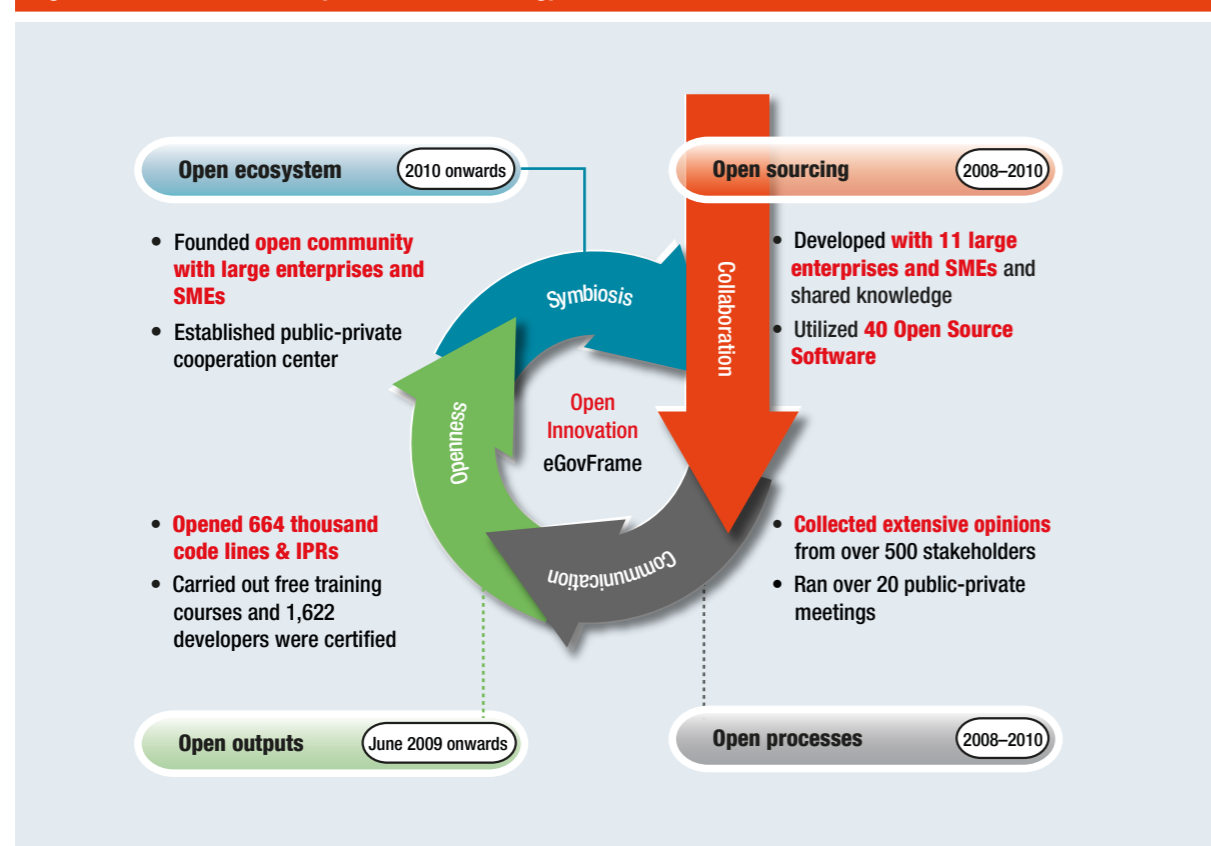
Open ecosystem 2010 onwards

• Founded open community with large enterprises and SMEs
• Established public-private cooperation center

Open sourcing 2008–2010

• Developed with 11 large enterprises and SMEs and shared knowledge
• Utilized 40 Open Source Software

Symbiosis

Collaboration

Openness

Communication

Open Innovation eGovFrame

• Opened 664 thousand code lines & IPRs
• Carried out free training courses and 1,622 developers were certified

• Collected extensive opinions from over 500 stakeholders
• Ran over 20 public-private meetings

Open outputs June 2009 onwards

Open processes 2008–2010